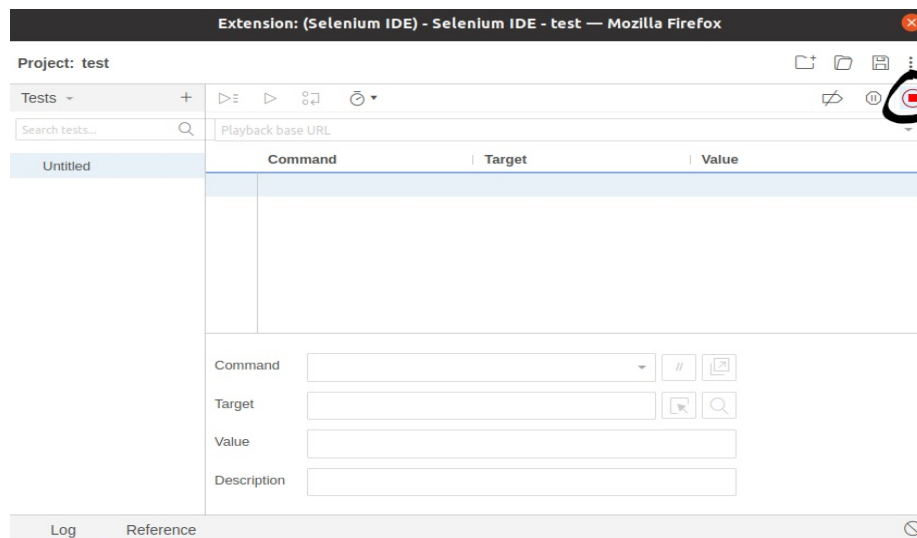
Extension: (Selenium IDE) - Selenium IDE - test — Mozilla Firefox

Project: test

Tests +

Search tests...

Untitled

Playback base URL

| Command | Target | Value |
|---|---|---|
| | | |

Command

Target

Value

Description

Log Reference